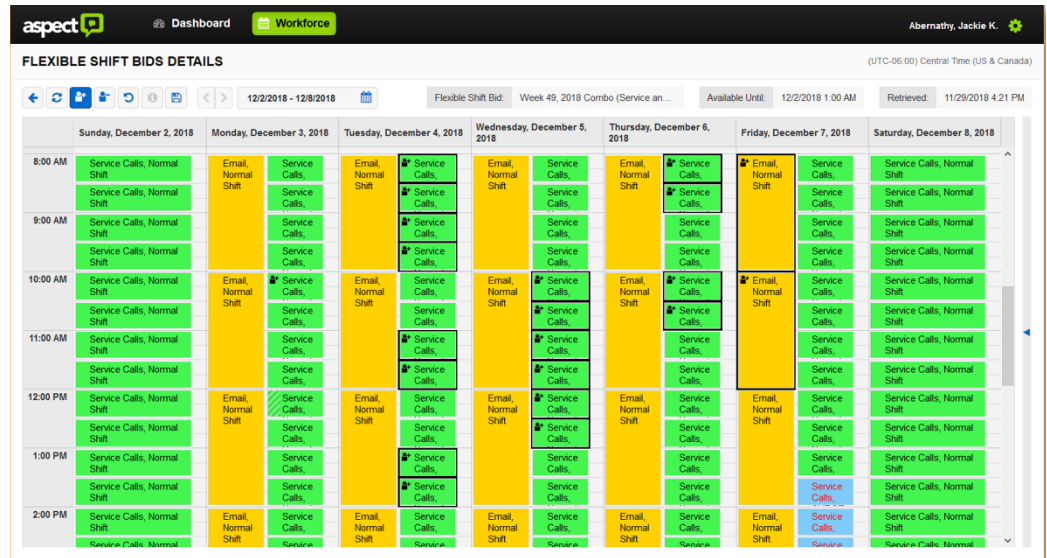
aspect Dashboard Workforce Abernathy, Jackie K.

FLEXIBLE SHIFT BIDS DETAILS (UTC-06:00) Central Time (US & Canada)

12/2/2018 - 12/8/2018 Flexible Shift Bid: Week 49, 2018 Combo (Service an... Available Until: 12/2/2018 1:00 AM Retrieved: 11/29/2018 4:21 PM

| | Sunday, December 2, 2018 | Monday, December 3, 2018 | | Tuesday, December 4, 2018 | | Wednesday, December 5, 2018 | | Thursday, December 6, 2018 | | Friday, December 7, 2018 | | Saturday, December 8, 2018 |
|---|---|---|---|---|---|---|---|---|---|---|---|---|
| 8:00 AM | Service Calls, Normal Shift | Email, Normal Shift | Service Calls, | Email, Normal Shift | Service Calls, | Email, Normal Shift | Service Calls, | Email, Normal Shift | Service Calls, | Email, Normal Shift | Service Calls, | Service Calls, Normal Shift |
| | Service Calls, Normal Shift | | Service Calls, | | Service Calls, | | Service Calls, | | Service Calls, | | Service Calls, | Service Calls, Normal Shift |
| 9:00 AM | Service Calls, Normal Shift | | Service Calls, | | Service Calls, | | Service Calls, | | Service Calls, | | Service Calls, | Service Calls, Normal Shift |
| | Service Calls, Normal Shift | | Service Calls, | | Service Calls, | | Service Calls, | | Service Calls, | | Service Calls, | Service Calls, Normal Shift |
| 10:00 AM | Service Calls, Normal Shift | Email, Normal Shift | Service Calls, | Email, Normal Shift | Service Calls, | Email, Normal Shift | Service Calls, | Email, Normal Shift | Service Calls, | Email, Normal Shift | Service Calls, | Service Calls, Normal Shift |
| | Service Calls, Normal Shift | | Service Calls, | | Service Calls, | | Service Calls, | | Service Calls, | | Service Calls, | Service Calls, Normal Shift |
| 11:00 AM | Service Calls, Normal Shift | | Service Calls, | | Service Calls, | | Service Calls, | | Service Calls, | | Service Calls, | Service Calls, Normal Shift |
| | Service Calls, Normal Shift | | Service Calls, | | Service Calls, | | Service Calls, | | Service Calls, | | Service Calls, | Service Calls, Normal Shift |
| 12:00 PM | Service Calls, Normal Shift | Email, Normal Shift | Service Calls, | Email, Normal Shift | Service Calls, | Email, Normal Shift | Service Calls, | Email, Normal Shift | Service Calls, | Email, Normal Shift | Service Calls, | Service Calls, Normal Shift |
| | Service Calls, Normal Shift | | Service Calls, | | Service Calls, | | Service Calls, | | Service Calls, | | Service Calls, | Service Calls, Normal Shift |
| 1:00 PM | Service Calls, Normal Shift | | Service Calls, | | Service Calls, | | Service Calls, | | Service Calls, | | Service Calls, | Service Calls, Normal Shift |
| | Service Calls, Normal Shift | | Service Calls, | | Service Calls, | | Service Calls, | | Service Calls, | | Service Calls, | Service Calls, Normal Shift |
| 2:00 PM | Service Calls, Normal Shift | Email, Normal Shift | Service Calls, | Email, Normal Shift | Service Calls, | Email, Normal Shift | Service Calls, | Email, Normal Shift | Service Calls, | Email, Normal Shift | Service Calls, | Service Calls, Normal Shift |
| | Service Calls, Normal | | Service | | Service | | Service | | Service | | Service | Service Calls, Normal |